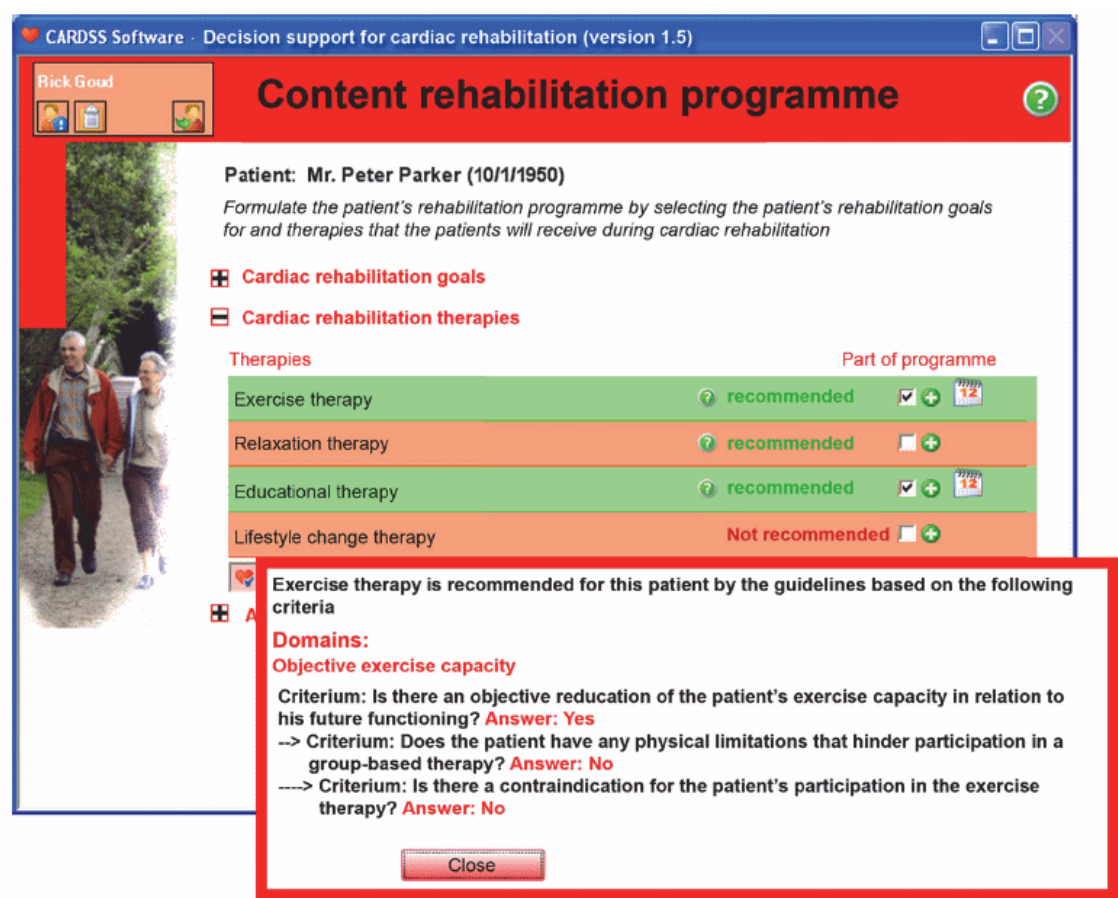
CARDSS Software - Decision support for cardiac rehabilitation (version 1.5)

Rick Goud

Content rehabilitation programme

Patient: Mr. Peter Parker (10/1/1950)

Formulate the patient's rehabilitation programme by selecting the patient's rehabilitation goals for and therapies that the patients will receive during cardiac rehabilitation

Cardiac rehabilitation goals

Cardiac rehabilitation therapies

| Therapies | | Part of programme |
|---|---|---|
| Exercise therapy | recommended | 12 |
| Relaxation therapy | recommended | |
| Educational therapy | recommended | 12 |
| Lifestyle change therapy | Not recommended | |

A

Exercise therapy is recommended for this patient by the guidelines based on the following criteria

Domains:

Objective exercise capacity

Criterium: Is there an objective reducation of the patient's exercise capacity in relation to his future functioning? Answer: Yes

--> Criterium: Does the patient have any physical limitations that hinder participation in a group-based therapy? Answer: No

----> Criterium: Is there a contraindication for the patient's participation in the exercise therapy? Answer: No

Close